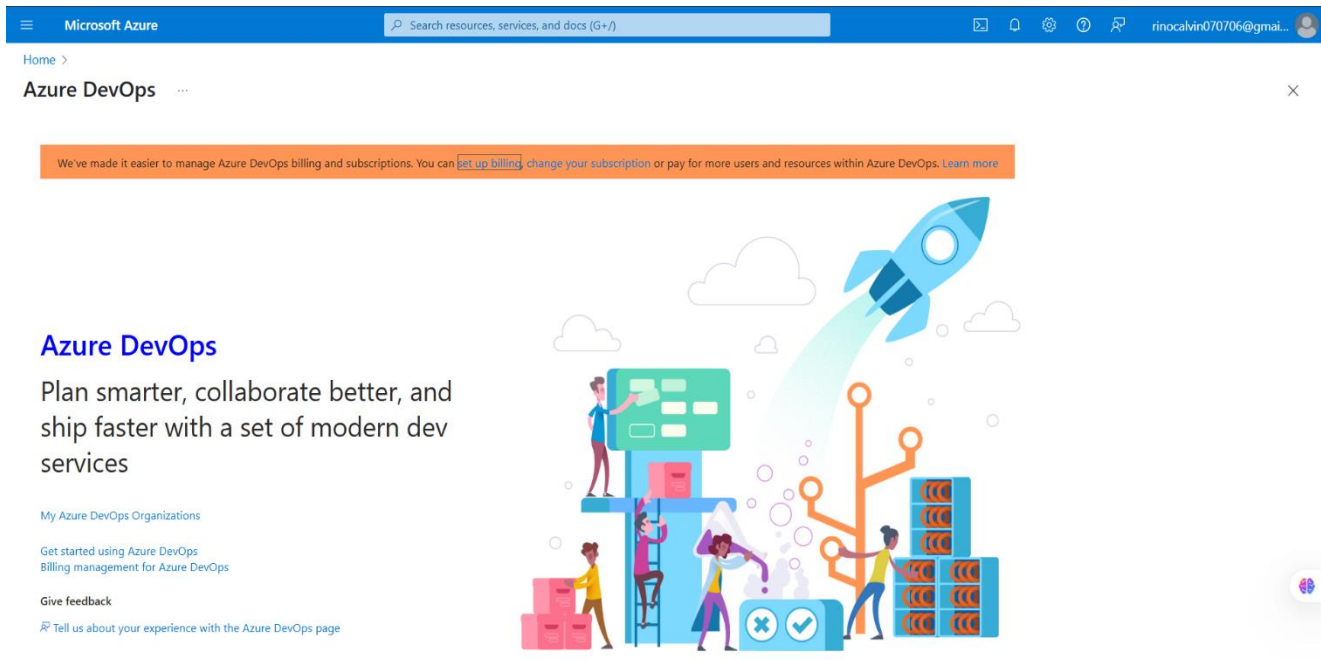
Microsoft Azure

Search resources, services, and docs (G+/)

rinocalvin070706@gmai...

Home >

Azure DevOps ···

We've made it easier to manage Azure DevOps billing and subscriptions. You can set up billing, change your subscription or pay for more users and resources within Azure DevOps. Learn more

Azure DevOps

Plan smarter, collaborate better, and ship faster with a set of modern dev services

My Azure DevOps Organizations

Get started using Azure DevOps
Billing management for Azure DevOps

Give feedback

Tell us about your experience with the Azure DevOps page